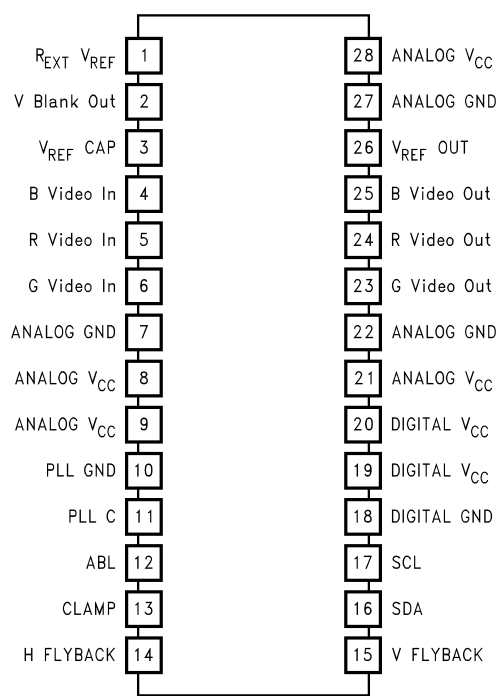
$R_{EXT}$ $V_{REF}$ 1
V Blank Out 2
$V_{REF}$ CAP 3
B Video In 4
R Video In 5
G Video In 6
ANALOG GND 7
ANALOG $V_{CC}$ 8
ANALOG $V_{CC}$ 9
PLL GND 10
PLL C 11
ABL 12
CLAMP 13
H FLYBACK 14

28 ANALOG $V_{CC}$
27 ANALOG GND
26 $V_{REF}$ OUT
25 B Video Out
24 R Video Out
23 G Video Out
22 ANALOG GND
21 ANALOG $V_{CC}$
20 DIGITAL $V_{CC}$
19 DIGITAL $V_{CC}$
18 DIGITAL GND
17 SCL
16 SDA
15 V FLYBACK